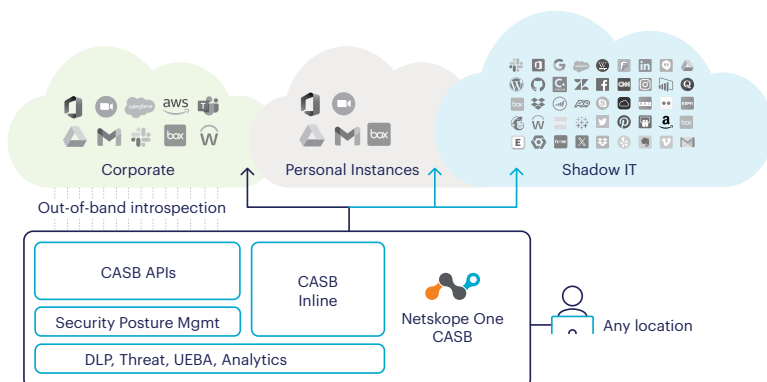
salesforce aws box

Corporate

box

Personal Instances

Shadow IT

Out-of-band introspection

CASB APIs

CASB Inline

Security Posture Mgmt

Netskope One CASB

DLP, Threat, UEBA, Analytics

Any location